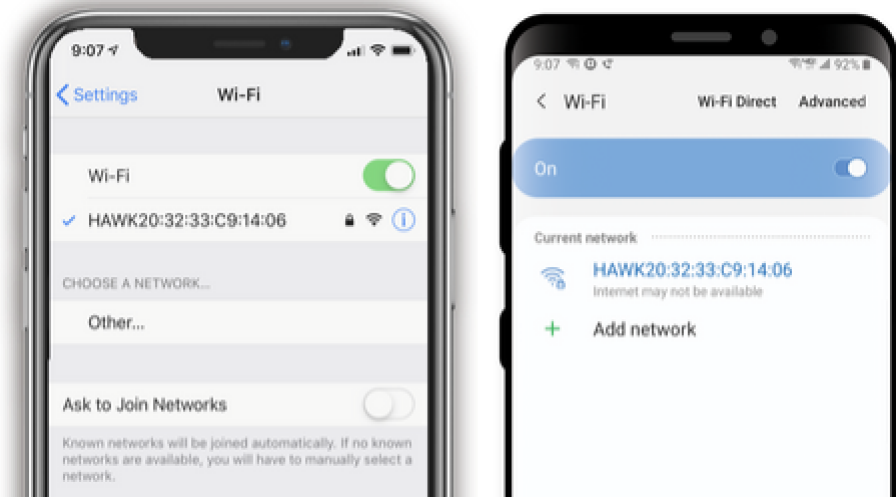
9:07

Settings Wi-Fi

Wi-Fi

HAWK20:32:33:C9:14:06

CHOOSE A NETWORK...

Other...

Ask to Join Networks

Known networks will be joined automatically. If no known networks are available, you will have to manually select a network.

9:07 92%

Wi-Fi Wi-Fi Direct Advanced

On

Current network

HAWK20:32:33:C9:14:06
Internet may not be available

Add network